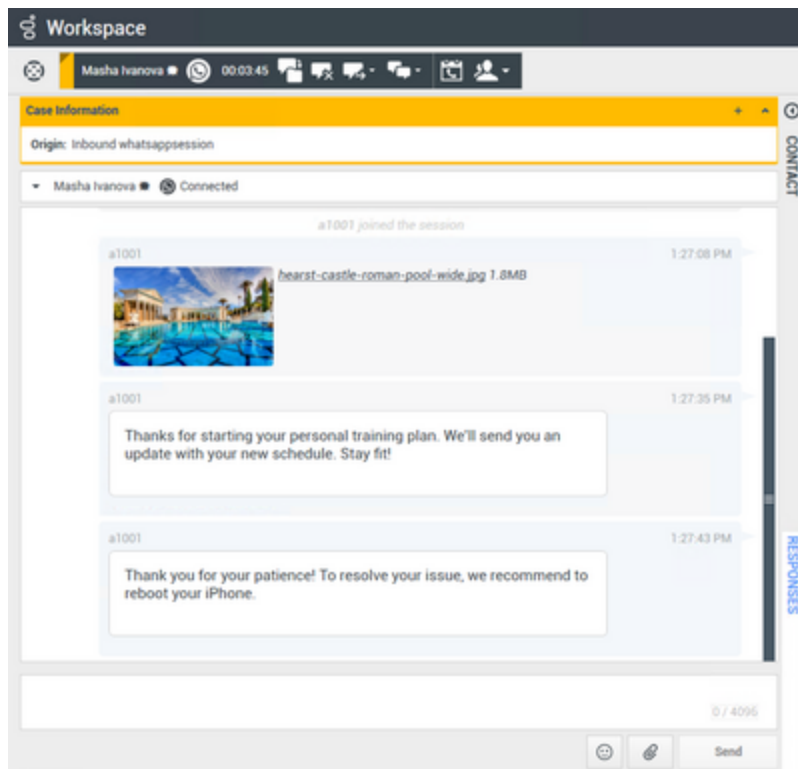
Workspace

Masha Ivanova 00:03:45

Case Information

Origin: Inbound whatsappsession

CONTACT

Masha Ivanova Connected

a1001 joined the session

a1001 1:27:08 PM

hearst-castle-roman-pool-wide.jpg 1.8MB

a1001 1:27:35 PM

Thanks for starting your personal training plan. We'll send you an update with your new schedule. Stay fit!

a1001 1:27:43 PM

Thank you for your patience! To resolve your issue, we recommend to reboot your iPhone.

RESPONSES

0 / 4096

Send